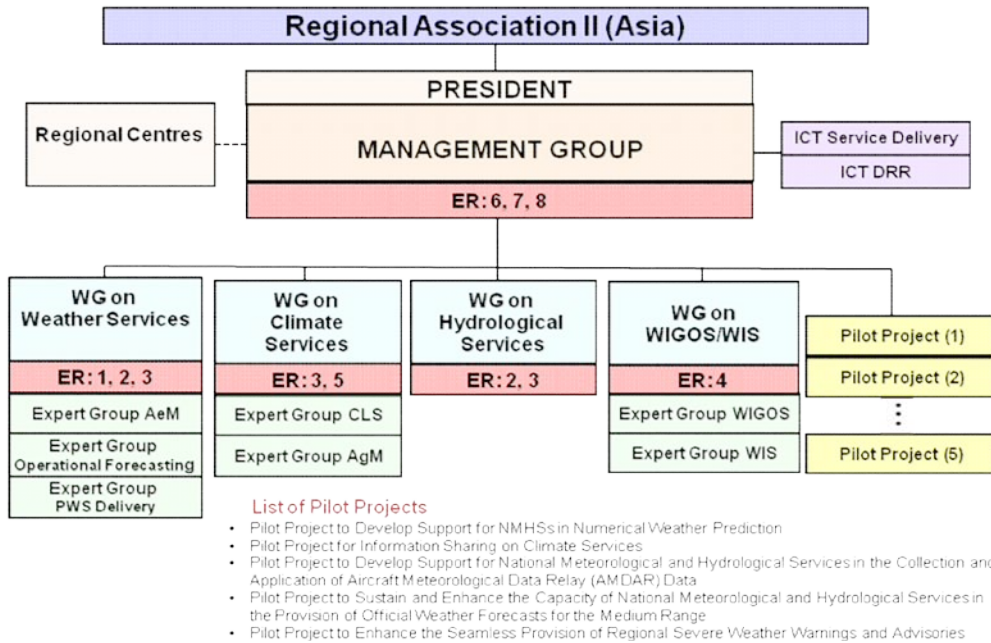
Regional Association II (Asia)

PRESIDENT

Regional Centres

MANAGEMENT GROUP

ICT Service Delivery

ICT DRR

ER: 6, 7, 8

WG on Weather Services

ER: 1, 2, 3

Expert Group AeM

Expert Group Operational Forecasting

Expert Group PWS Delivery

WG on Climate Services

ER: 3, 5

Expert Group CLS

Expert Group AgM

WG on Hydrological Services

ER: 2, 3

WG on WIGOS/WIS

ER: 4

Expert Group WIGOS

Expert Group WIS

Pilot Project (1)

Pilot Project (2)

⋮

Pilot Project (5)

List of Pilot Projects

- Pilot Project to Develop Support for NMHSs in Numerical Weather Prediction
- Pilot Project for Information Sharing on Climate Services
- Pilot Project to Develop Support for National Meteorological and Hydrological Services in the Collection and Application of Aircraft Meteorological Data Relay (AMDAR) Data
- Pilot Project to Sustain and Enhance the Capacity of National Meteorological and Hydrological Services in the Provision of Official Weather Forecasts for the Medium Range
- Pilot Project to Enhance the Seamless Provision of Regional Severe Weather Warnings and Advisories